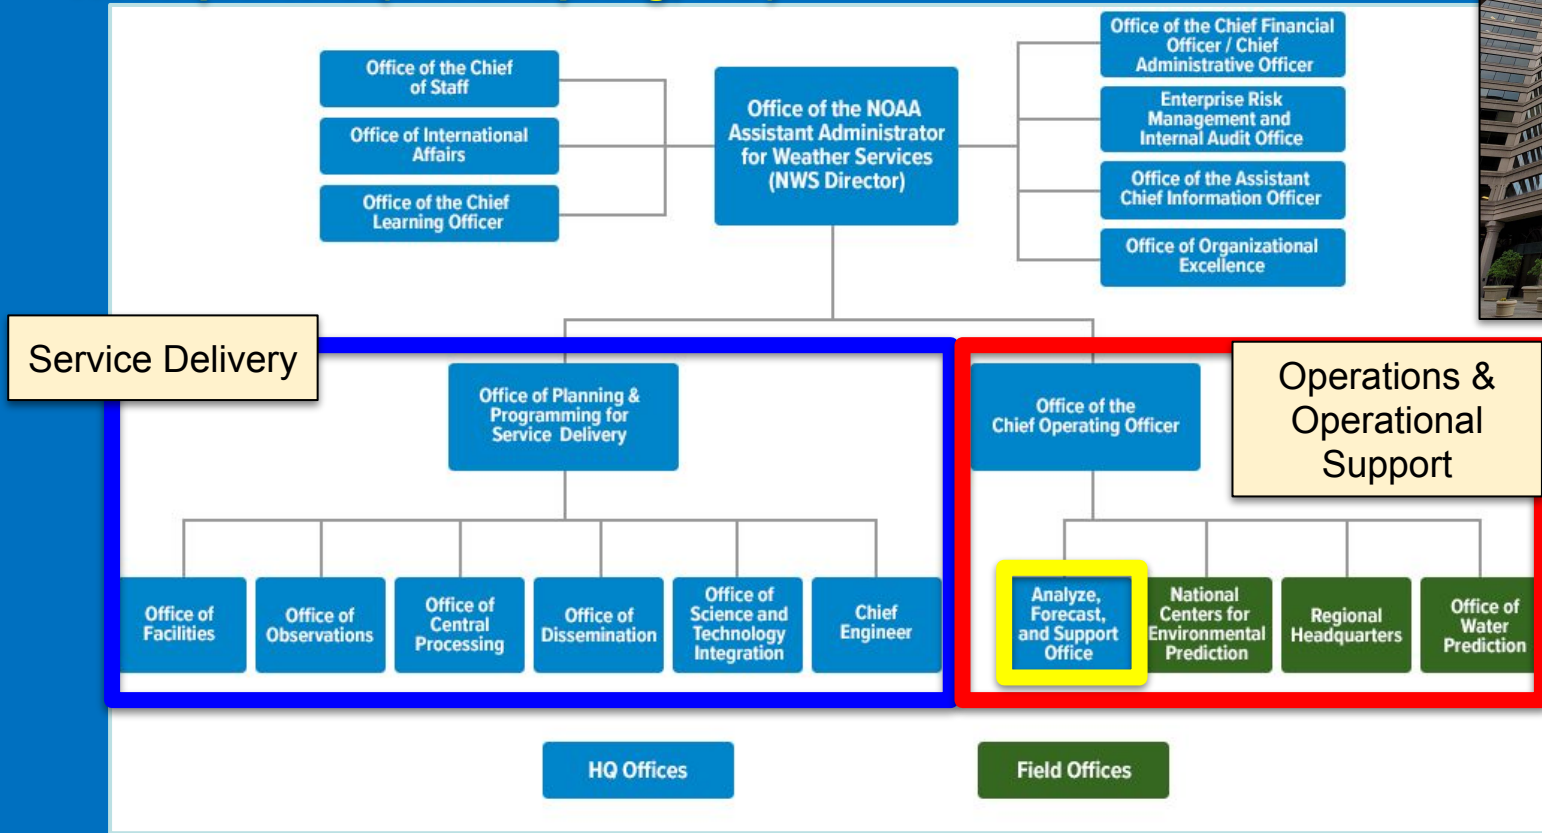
Office of the Chief of Staff

Office of International Affairs

Office of the Chief Learning Officer

Office of the NOAA Assistant Administrator for Weather Services (NWS Director)

Office of the Chief Financial Officer / Chief Administrative Officer

Enterprise Risk Management and Internal Audit Office

Office of the Assistant Chief Information Officer

Office of Organizational Excellence

Service Delivery

Office of Planning & Programming for Service Delivery

Office of Facilities

Office of Observations

Office of Central Processing

Office of Dissemination

Office of Science and Technology Integration

Chief Engineer

Office of the Chief Operating Officer

Operations & Operational Support

Analyze, Forecast, and Support Office

National Centers for Environmental Prediction

Regional Headquarters

Office of Water Prediction

HQ Offices

Field Offices